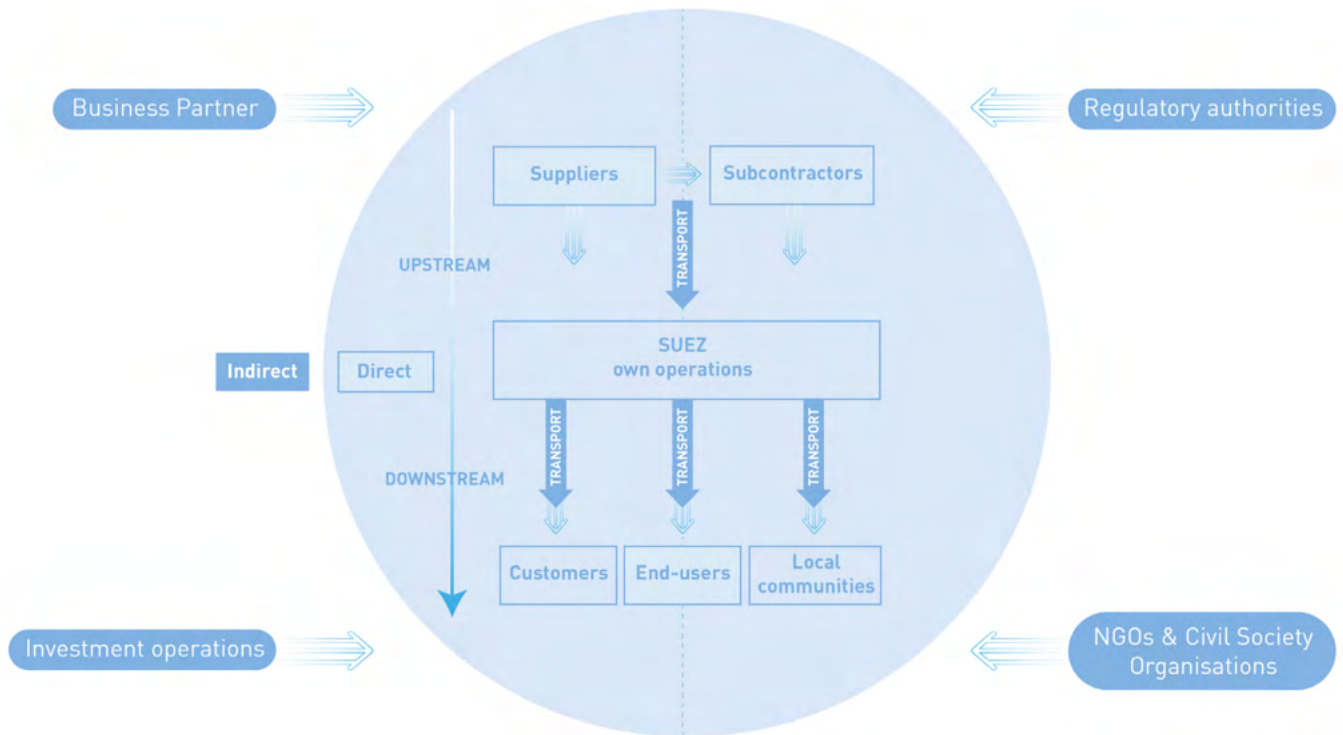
Business Partner

Regulatory authorities

Suppliers

Subcontractors

TRANSPORT

UPSTREAM

Indirect

Direct

SUEZ
own operations

TRANSPORT

TRANSPORT

TRANSPORT

DOWNSTREAM

Customers

End-users

Local communities

Investment operations

NGOs & Civil Society Organisations